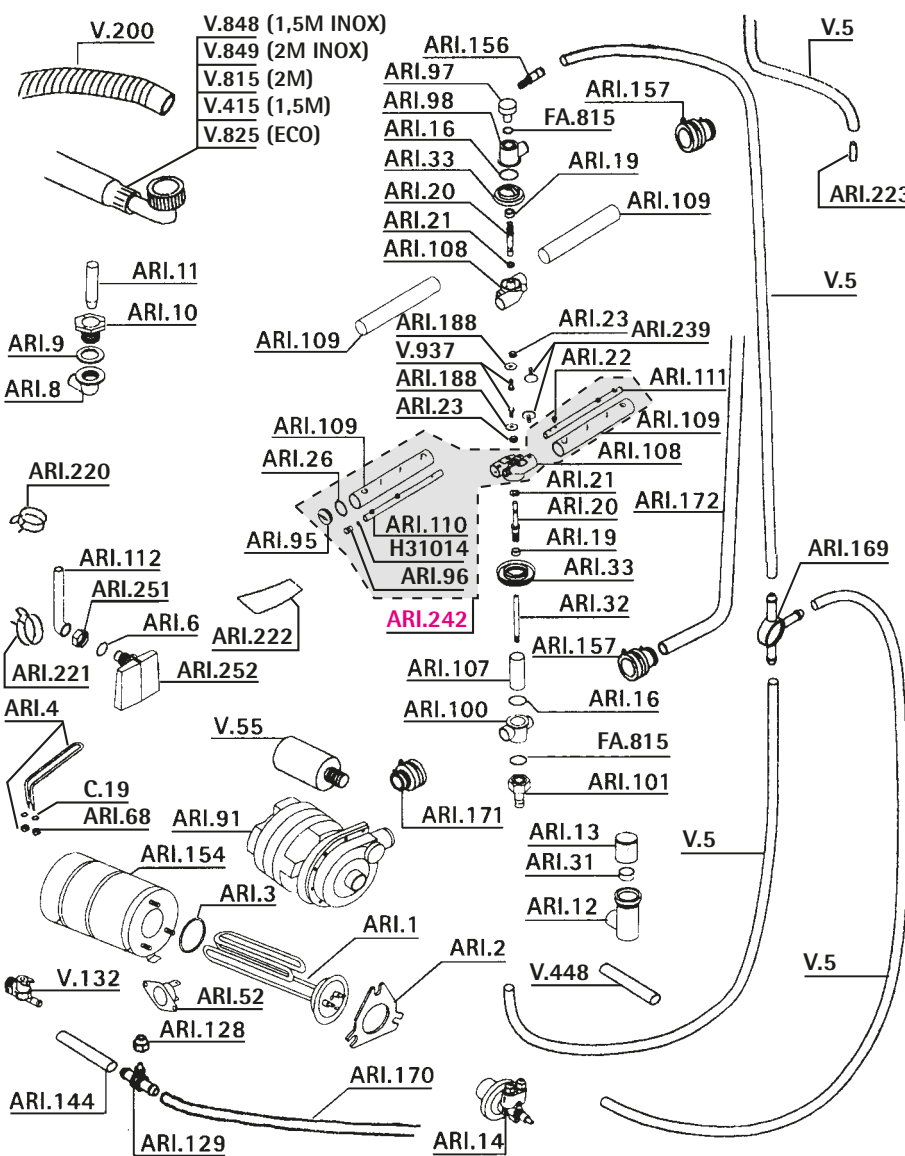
V.200
V.848 (1,5M INOX)
V.849 (2M INOX)
V.815 (2M)
V.415 (1,5M)
V.825 (ECO)
ARI.156
ARI.97
ARI.98
FA.815
ARI.16
ARI.33
ARI.19
ARI.20
ARI.21
ARI.108
ARI.157
V.5
ARI.223
ARI.109
V.5
ARI.11
ARI.10
ARI.9
ARI.8
ARI.109
ARI.188
V.937
ARI.188
ARI.23
ARI.23
ARI.239
ARI.22
ARI.111
ARI.109
ARI.108
ARI.109
ARI.26
ARI.220
ARI.21
ARI.20
ARI.172
ARI.110
H31014
ARI.96
ARI.95
ARI.19
ARI.33
ARI.169
ARI.242
ARI.32
ARI.112
ARI.251
ARI.6
ARI.222
ARI.221
ARI.252
ARI.157
ARI.107
ARI.16
ARI.100
FA.815
ARI.101
ARI.4
V.55
C.19
ARI.68
ARI.91
ARI.171
ARI.13
ARI.31
ARI.12
V.5
ARI.154
ARI.3
ARI.1
ARI.2
V.448
V.5
V.132
ARI.52
ARI.128
ARI.170
ARI.144
ARI.129
ARI.14